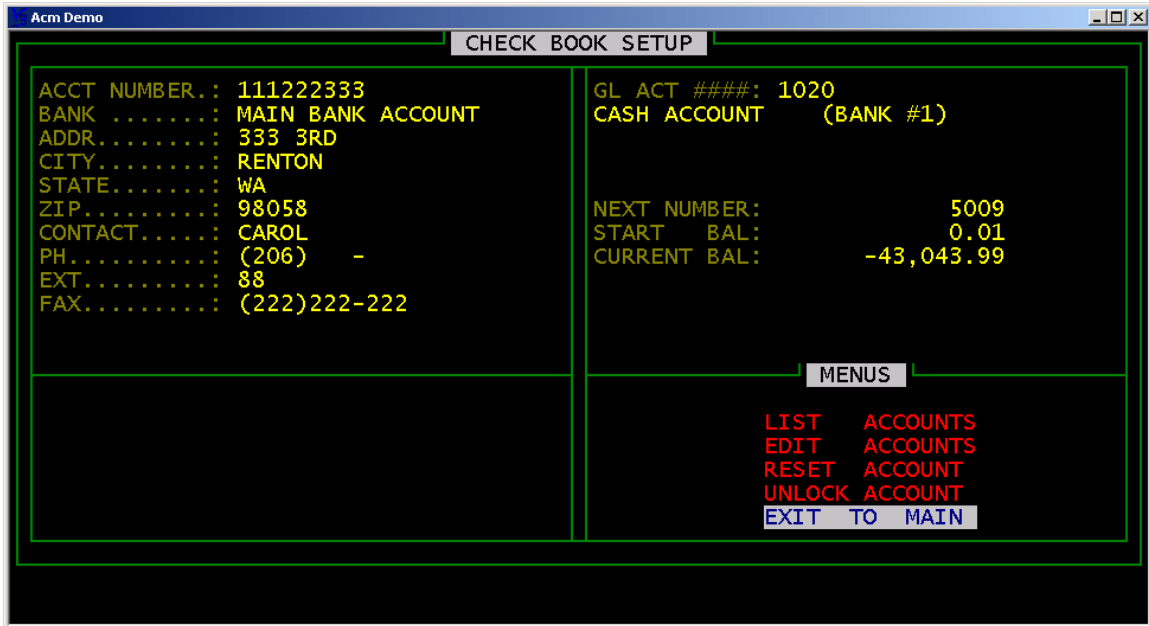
Acm Demo

CHECK BOOK SETUP

ACCT NUMBER.: 111222333
BANK ........: MAIN BANK ACCOUNT
ADDR.........: 333 3RD
CITY.........: RENTON
STATE........: WA
ZIP..........: 98058
CONTACT......: CAROL
PH...........: (206) -
EXT..........: 88
FAX..........: (222)222-222

GL ACT ####: 1020
CASH ACCOUNT (BANK #1)

NEXT NUMBER: 5009
START BAL: 0.01
CURRENT BAL: -43,043.99

MENUS

LIST ACCOUNTS
EDIT ACCOUNTS
RESET ACCOUNT
UNLOCK ACCOUNT
EXIT TO MAIN